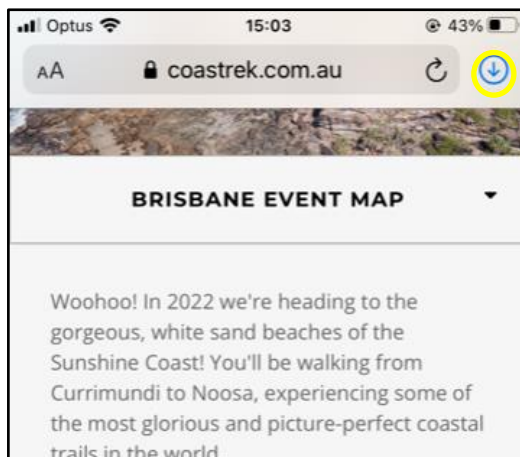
Optus 15:03 43%

AA coastrek.com.au

BRISBANE EVENT MAP

Woohoo! In 2022 we're heading to the gorgeous, white sand beaches of the Sunshine Coast! You'll be walking from Currimundi to Noosa, experiencing some of the most glorious and picture-perfect coastal trails in the world.